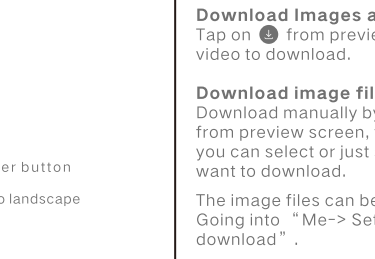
er button

o landscape

Download Images a
Tap on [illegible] from previe
video to download.

Download image fil
Download manually by
from preview screen,
you can select or just
want to download.

The image files can be
Going into "Me-> Se
download".